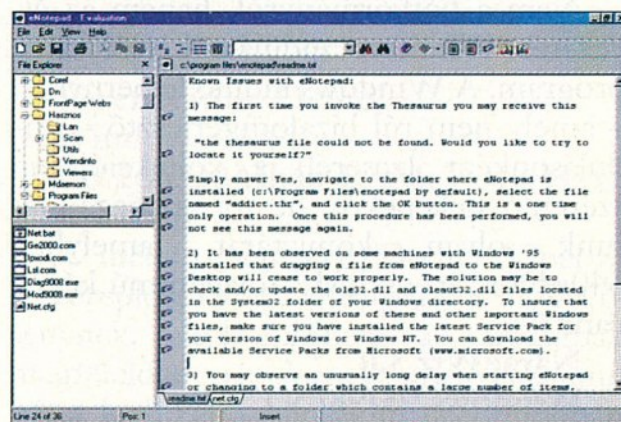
eNotepad : Evaluation

File Edit View Help

File Explorer

c:\program files\enotepad\readme.txt

Corel
Dn
FrontPage Webs
Hacmos
Lan
Scan
Utils
Vendinfo
Viewers
Mdaemon
Program Files

Net.bat
Gs2000.com
Ipxodi.com
Lsl.com
Diag9008.exe
Mod9008.exe
Net.cfg

Known Issues with eNotepad:

1) The first time you invoke the Thesaurus you may receive this message:

"the thesaurus file could not be found. Would you like to try to locate it yourself?"

Simply answer Yes, navigate to the folder where eNotepad is installed (c:\Program Files\enotepad by default), select the file named "addict.thr", and click the OK button. This is a one time only operation. Once this procedure has been performed, you will not see this message again.

2) It has been observed on some machines with Windows '95 installed that dragging a file from eNotepad to the Windows desktop will cease to work properly. The solution may be to check and/or update the ole32.dll and oleaut32.dll files located in the System32 folder of your Windows directory. To insure that you have the latest versions of these and other important Windows files, make sure you have installed the latest Service Pack for your version of Windows or Windows NT. You can download the available Service Packs from Microsoft (www.microsoft.com).

3) You may observe an unusually long delay when starting eNotepad or changing to a folder which contains a large number of items.

readme.txt | net.cfg

Line 24 of 36 | Pos: 1 | Insert